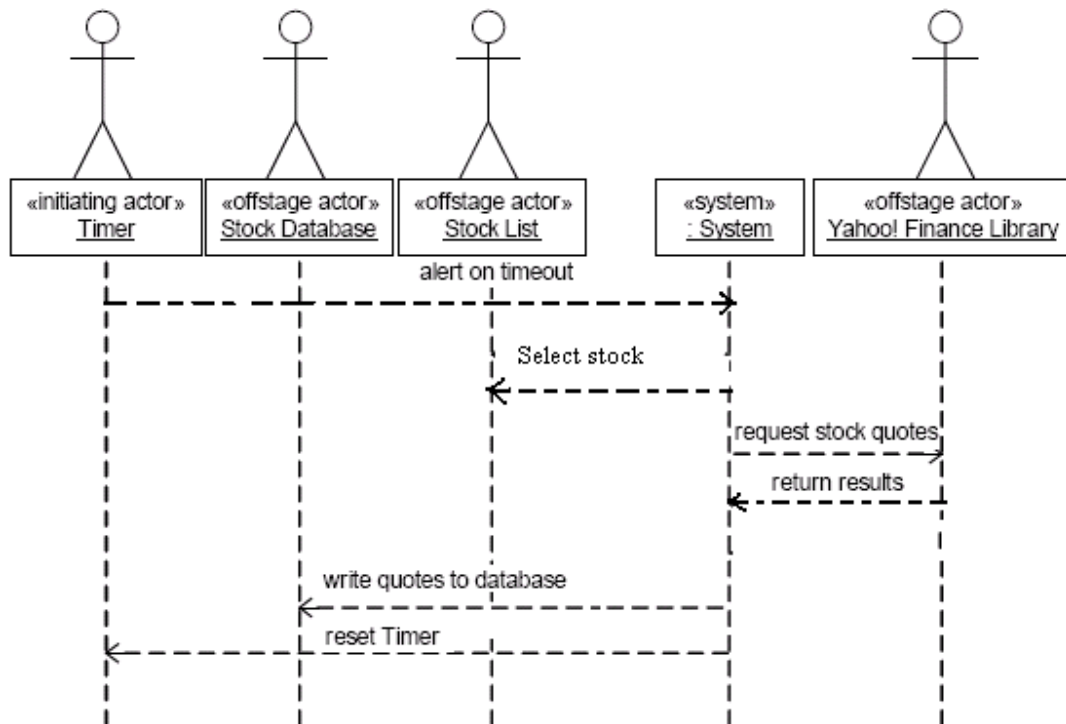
«initiating actor» Timer

«offstage actor» Stock Database

«offstage actor» Stock List

«system» : System

«offstage actor» Yahoo! Finance Library

alert on timeout

Select stock

request stock quotes

return results

write quotes to database

reset Timer